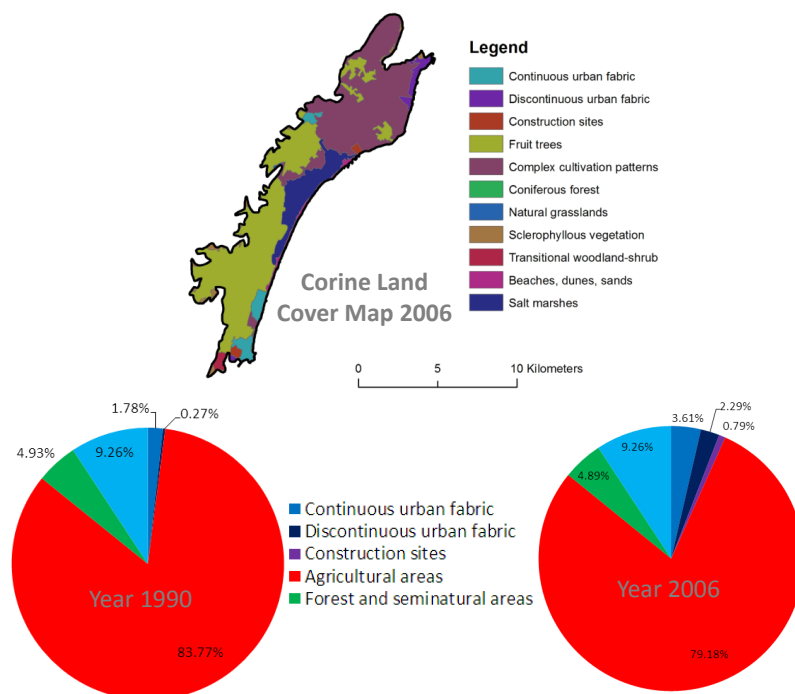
Legend

Continuous urban fabric
Discontinuous urban fabric
Construction sites
Fruit trees
Complex cultivation patterns
Coniferous forest
Natural grasslands
Sclerophyllous vegetation
Transitional woodland-shrub
Beaches, dunes, sands
Salt marshes

Corine Land Cover Map 2006

0 5 10 Kilometers

1.78%
0.27%
4.93%
9.26%
Year 1990
83.77%

Continuous urban fabric
Discontinuous urban fabric
Construction sites
Agricultural areas
Forest and seminatural areas

3.61%
2.29%
0.79%
9.26%
4.89%
Year 2006
79.18%